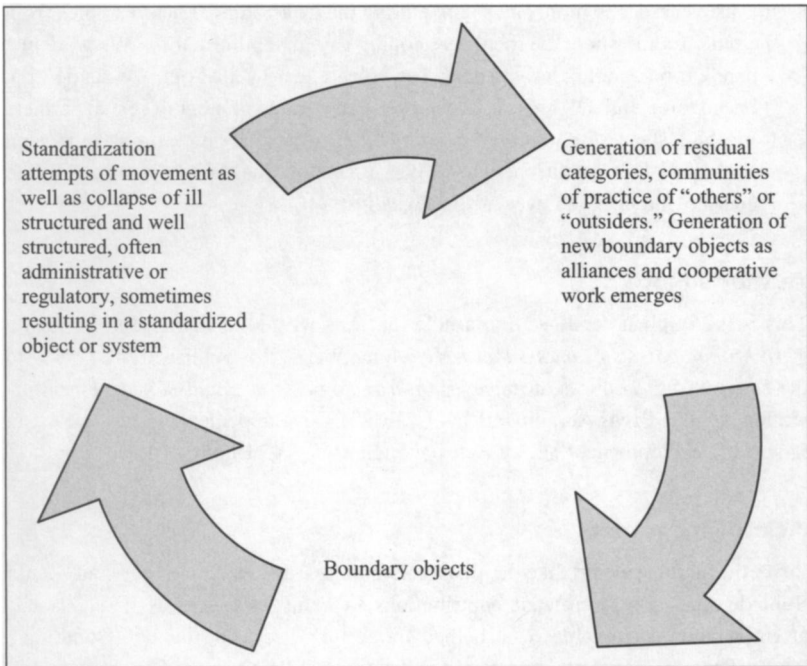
Standardization attempts of movement as well as collapse of ill structured and well structured, often administrative or regulatory, sometimes resulting in a standardized object or system

Generation of residual categories, communities of practice of "others" or "outsiders." Generation of new boundary objects as alliances and cooperative work emerges

Boundary objects